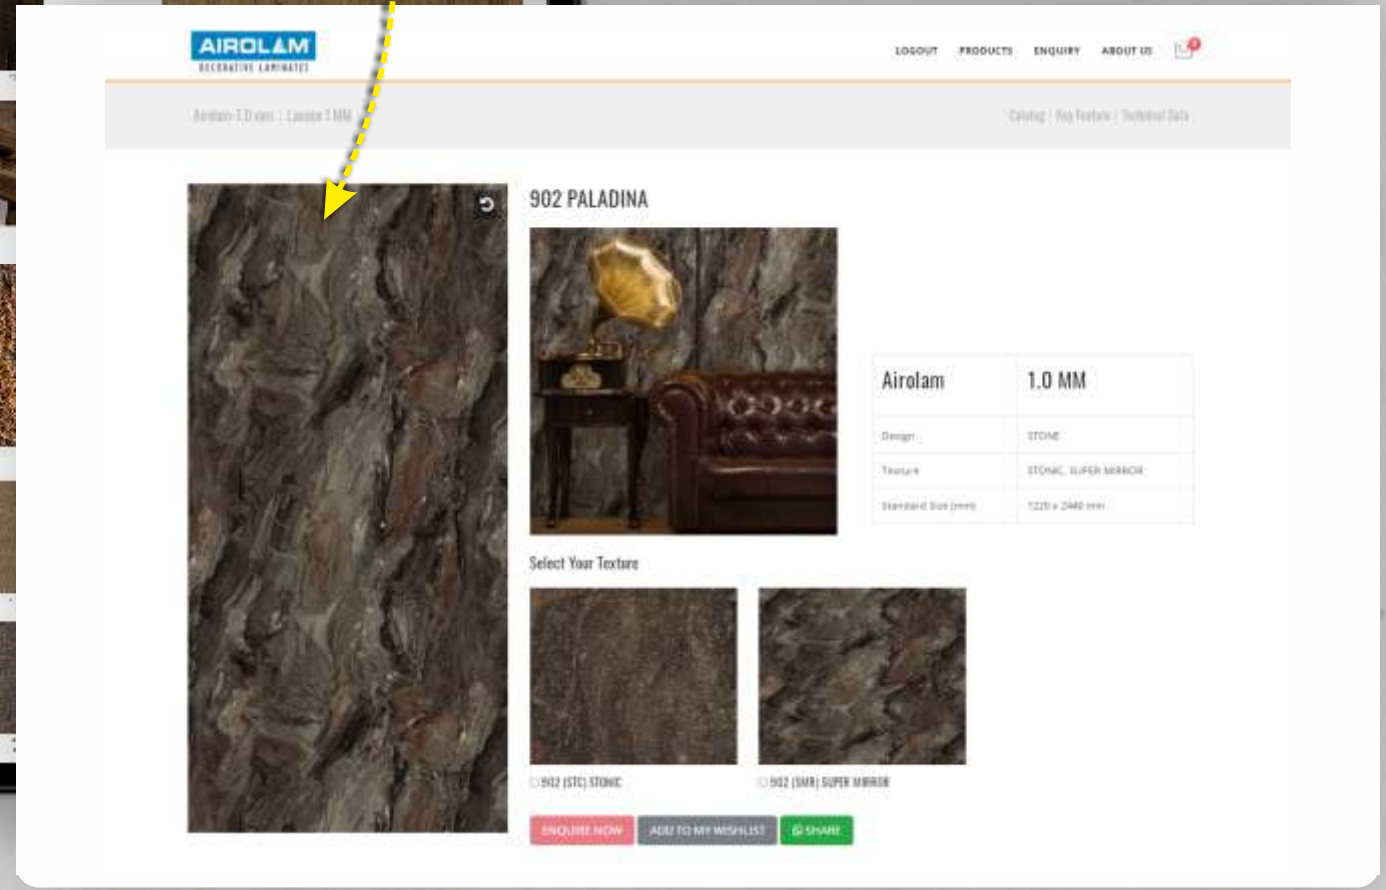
AIROLAM
DECORATIVE LAMINATES

LOGOUT PRODUCTS ENQUIRY ABOUT US

Airolam 1.0 mm | Laminate 1 MM

Catalog | Key Feature | Technical Data

902 PALADINA

| Airolam | 1.0 MM |
|---|---|
| Design | STONE |
| Texture | STONIC, SUPER MIRROR |
| Standard Size (mm) | 1220 x 2440 mm |

Select Your Texture

902 (STC) STONIC

902 (SMR) SUPER MIRROR

ENQUIRE NOW

ADD TO MY WISHLIST

SHARE